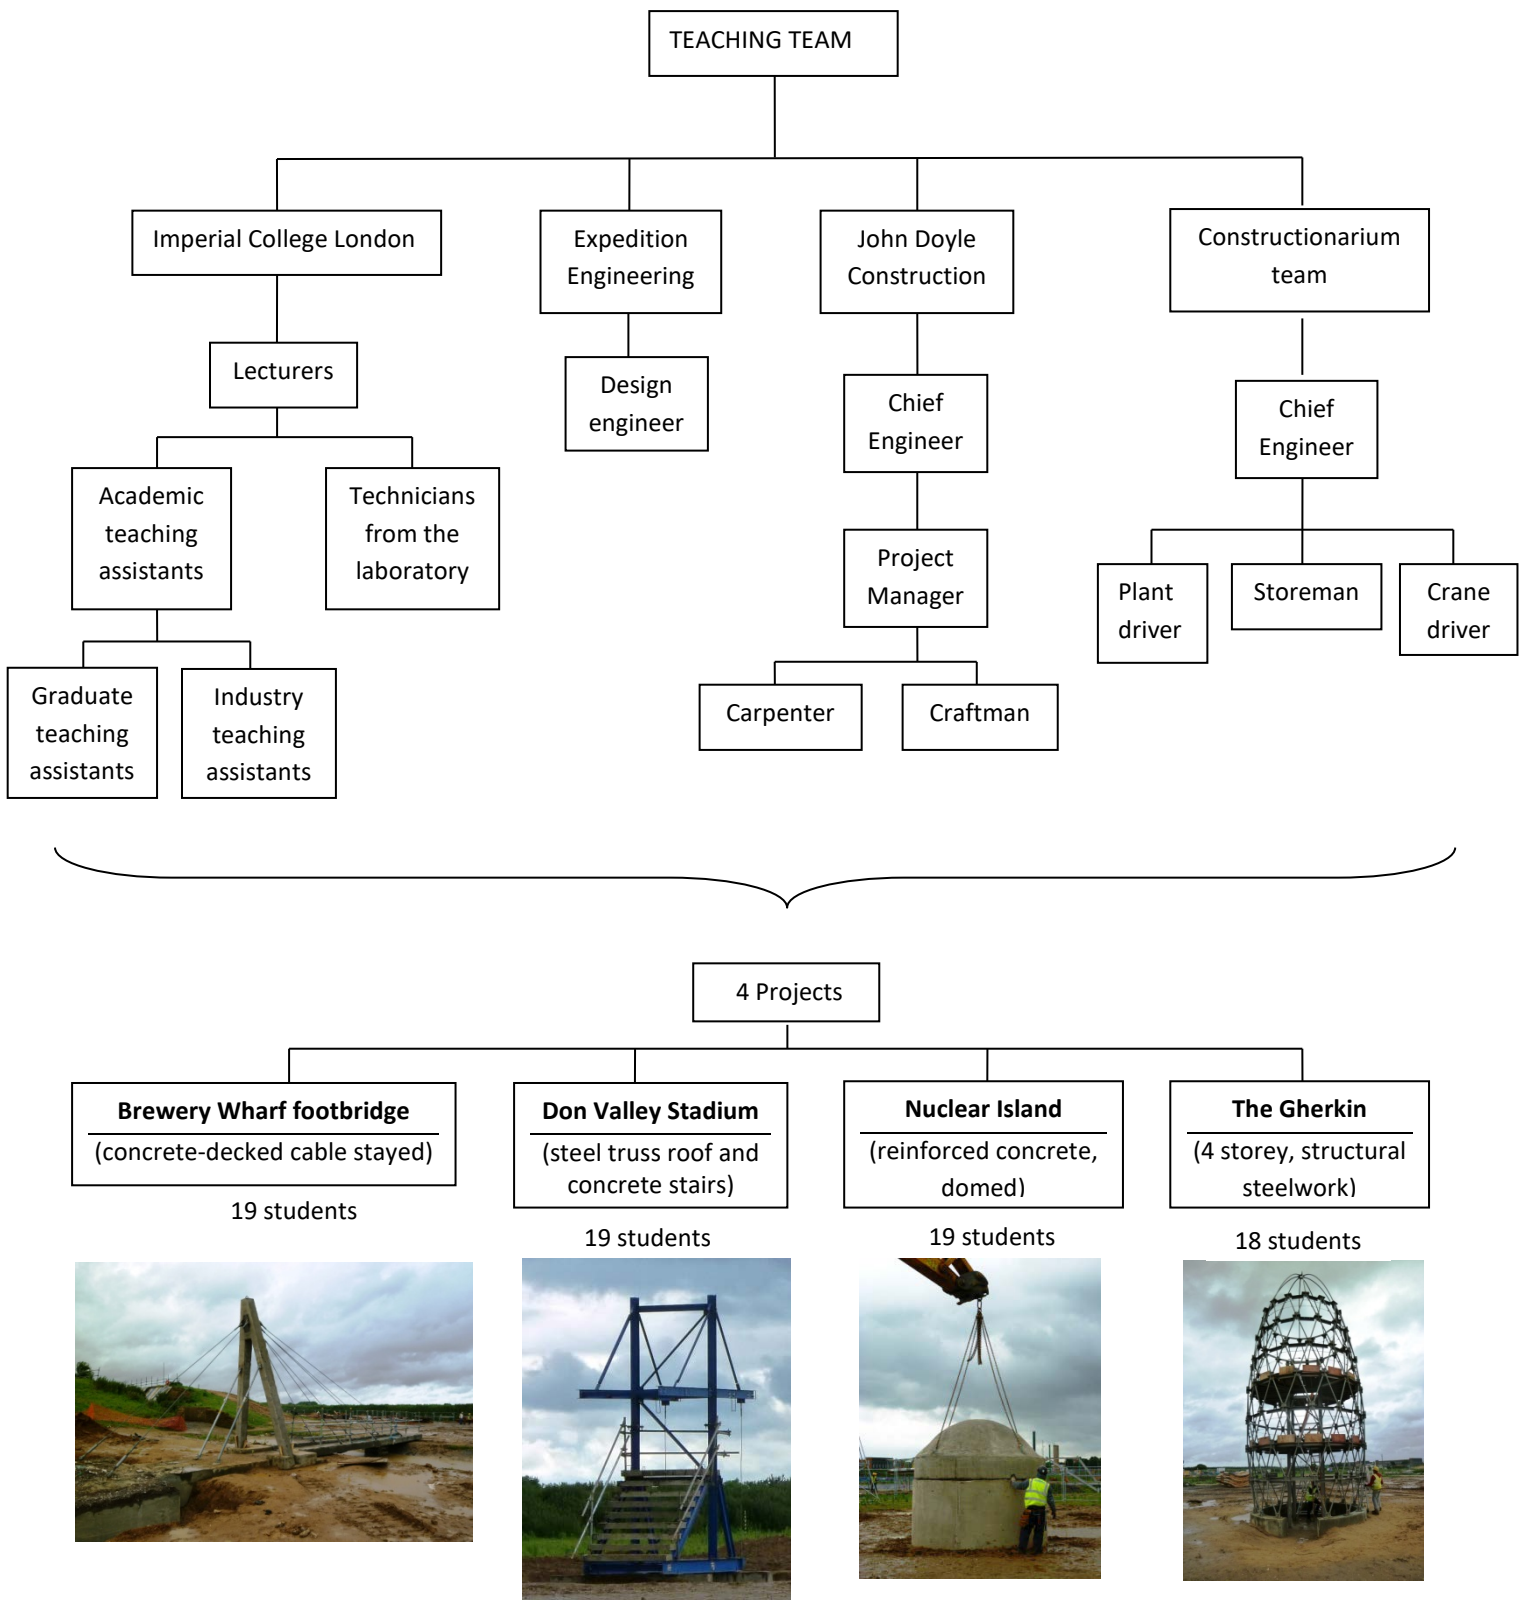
TEACHING TEAM

Imperial College London

Lecturers

Academic teaching assistants

Technicians from the laboratory

Graduate teaching assistants

Industry teaching assistants

Expedition Engineering

Design engineer

John Doyle Construction

Chief Engineer

Project Manager

Carpenter

Craftman

Constructionarium team

Chief Engineer

Plant driver

Storeman

Crane driver

4 Projects

**Brewery Wharf footbridge**
(concrete-decked cable stayed)
19 students

**Don Valley Stadium**
(steel truss roof and concrete stairs)
19 students

**Nuclear Island**
(reinforced concrete, domed)
19 students

**The Gherkin**
(4 storey, structural steelwork)
18 students